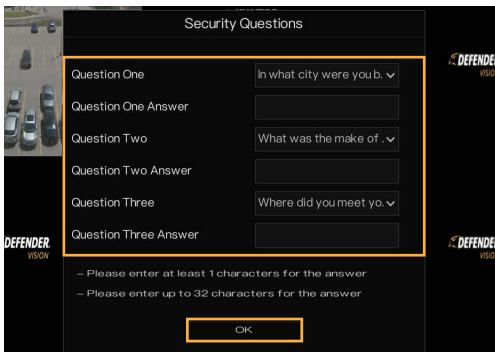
Security Questions

Question One
In what city were you b.
Question One Answer
Question Two
What was the make of .
Question Two Answer
Question Three
Where did you meet yo.
Question Three Answer

– Please enter at least 1 characters for the answer
– Please enter up to 32 characters for the answer

OK

DEFENDER VISION
DEFENDER VISION
DEFENDER VISION
DEFENDER VISION